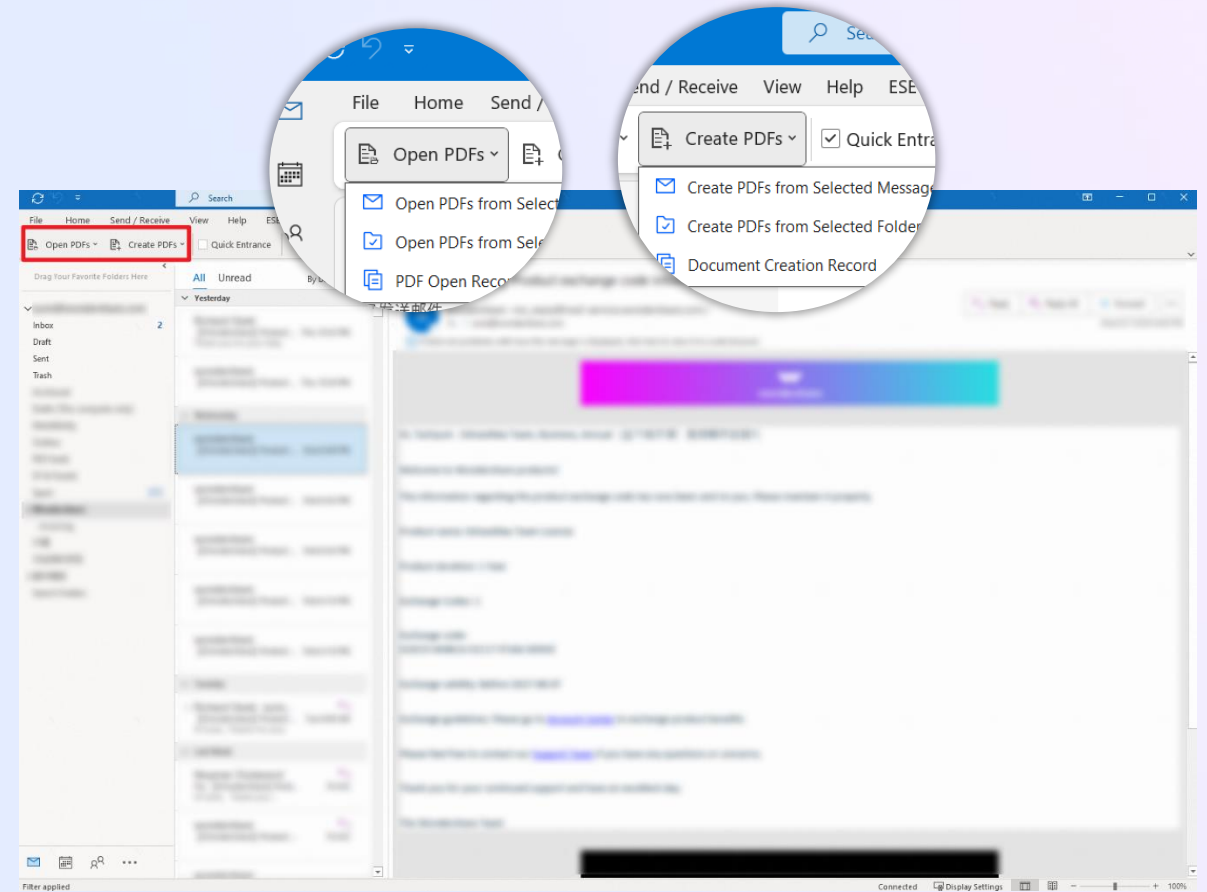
File Home Send /

Open PDFs

Open PDFs from Select

Open PDFs from Sele

PDF Open Reco

end / Receive View Help ESE

Create PDFs

Quick Entra

Create PDFs from Selected Message

Create PDFs from Selected Folder

Document Creation Record

Sea

Search

File Home Send / Receive View Help ESE

Open PDFs Create PDFs Quick Entrance

Drag Your Favorite Folders Here

All Unread

Yesterday

Inbox 2

Draft

Sent

Trash

Filter applied

Connected Display Settings 100%